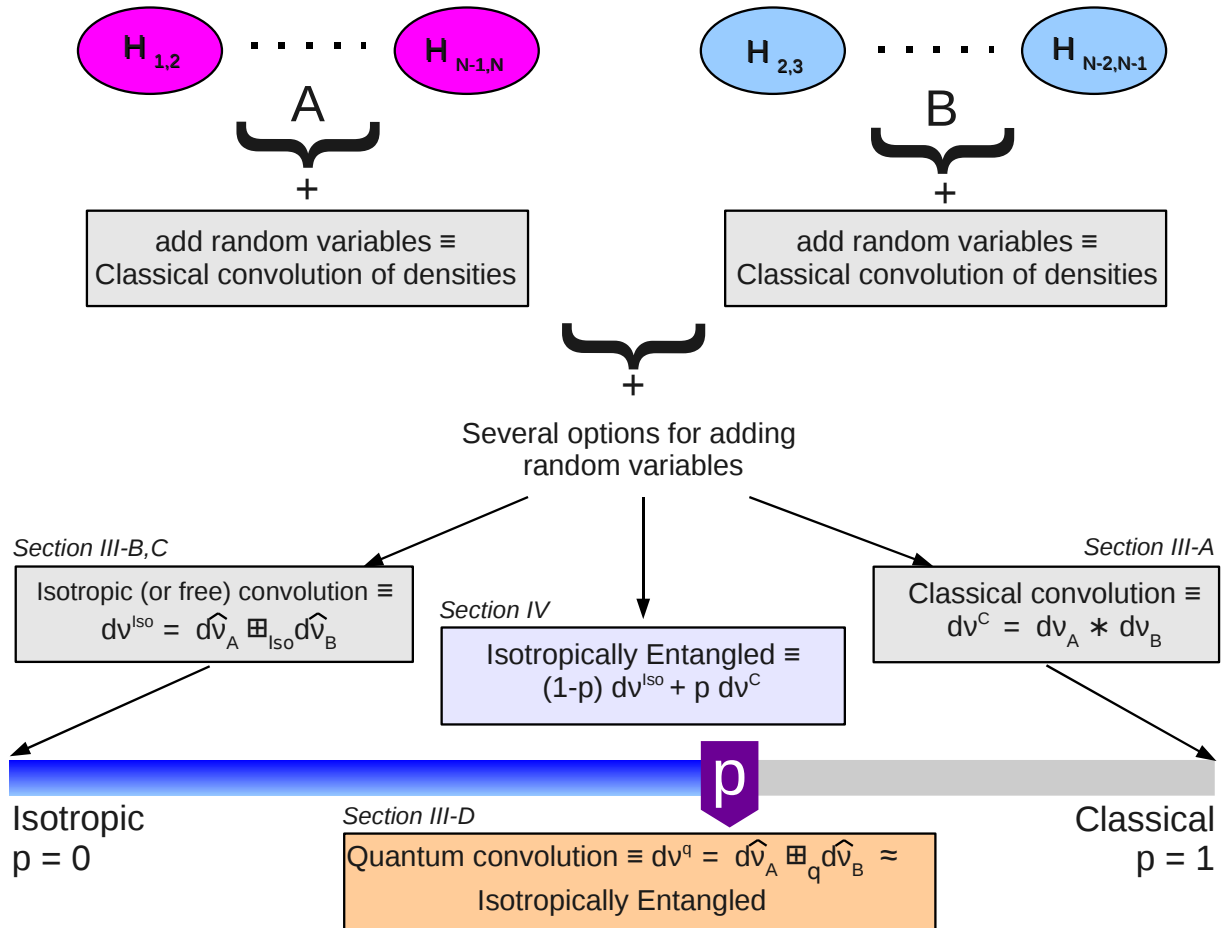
$H_{1,2}$ ...... $H_{N-1,N}$

A

+

add random variables ≡ Classical convolution of densities

$H_{2,3}$ ...... $H_{N-2,N-1}$

B

+

add random variables ≡ Classical convolution of densities

+

Several options for adding random variables

Section III-B,C

Isotropic (or free) convolution ≡ $d\nu^{Iso} = d\hat{\nu}_A \boxplus_{Iso} d\hat{\nu}_B$

Section IV

Isotropically Entangled ≡ $(1\text{-}p)\, d\nu^{Iso} + p\, d\nu^{C}$

Section III-A

Classical convolution ≡ $d\nu^{C} = d\nu_A * d\nu_B$

p

Isotropic
p = 0

Section III-D

Quantum convolution ≡ $d\nu^{q} = d\hat{\nu}_A \boxplus_q d\hat{\nu}_B \approx$ Isotropically Entangled

Classical
p = 1